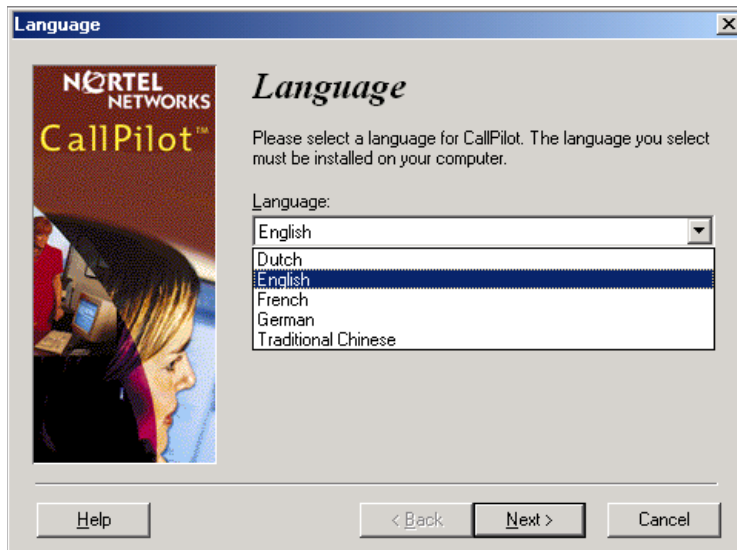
Language

NORTEL NETWORKS
CallPilot™

Language

Please select a language for CallPilot. The language you select must be installed on your computer.

Language:

English

Dutch
English
French
German
Traditional Chinese

Help

< Back

Next >

Cancel